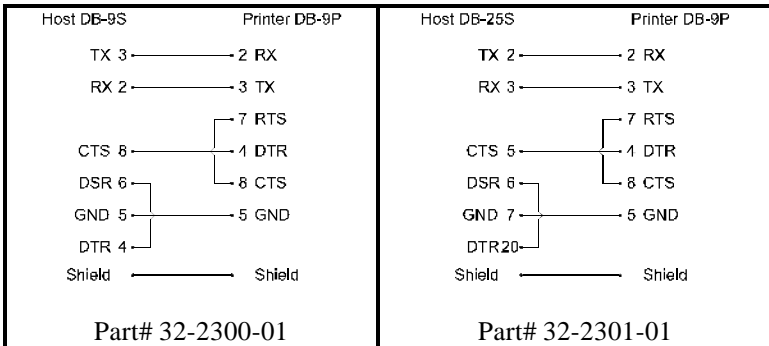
Host DB-9S

Printer DB-9P

TX 3 — 2 RX

RX 2 — 3 TX

7 RTS

CTS 8 — 4 DTR

8 CTS

DSR 6

GND 5 — 5 GND

DTR 4

Shield — Shield

Part# 32-2300-01

Host DB-25S

Printer DB-9P

TX 2 — 2 RX

RX 3 — 3 TX

7 RTS

CTS 5 — 4 DTR

8 CTS

DSR 6

GND 7 — 5 GND

DTR20

Shield — Shield

Part# 32-2301-01